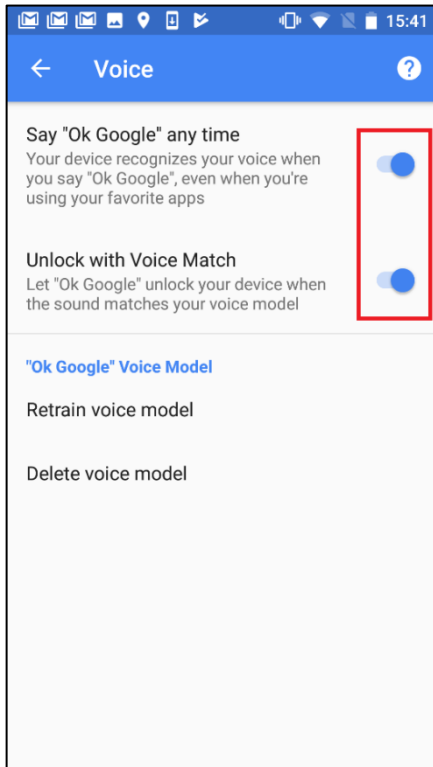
15:41

Voice

Say "Ok Google" any time
Your device recognizes your voice when you say "Ok Google", even when you're using your favorite apps

Unlock with Voice Match
Let "Ok Google" unlock your device when the sound matches your voice model

"Ok Google" Voice Model

Retrain voice model

Delete voice model